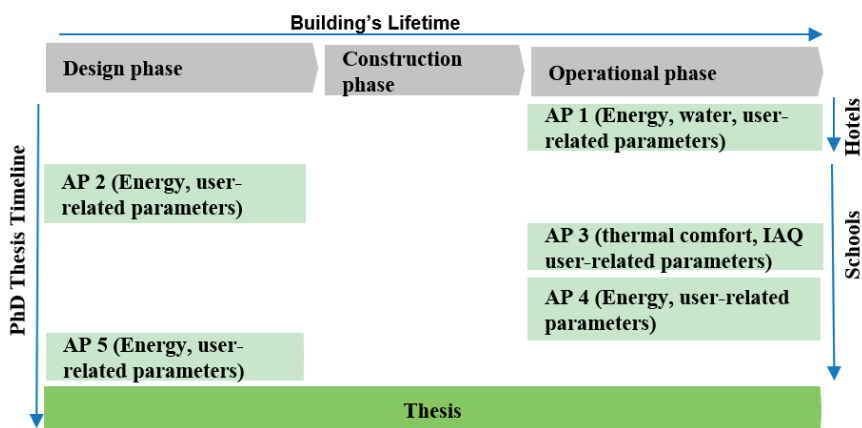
Building's Lifetime

Design phase

Construction phase

Operational phase

PhD Thesis Timeline

AP 1 (Energy, water, user-related parameters)

Hotels

AP 2 (Energy, user-related parameters)

Schools

AP 3 (thermal comfort, IAQ user-related parameters)

AP 4 (Energy, user-related parameters)

AP 5 (Energy, user-related parameters)

Thesis